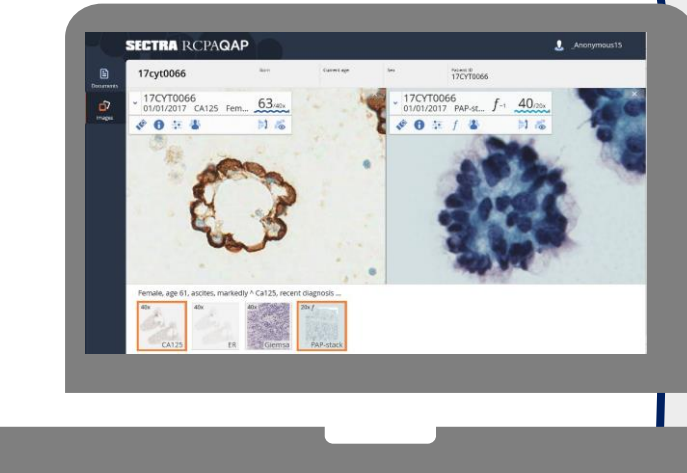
SECTRA RCPAQAP

Anonymous15

Documents

Images

17cyt0066

Born

Current age

Sex

Patient ID
17CYT0066

17CYT0066
01/01/2017 CA125 Fem... 63/40x

17CYT0066
01/01/2017 PAP-st... $f_{-1}$ 40/20x

Female, age 61, ascites, markedly ^ Ca125, recent diagnosis ...

40x
CA125

40x
ER

40x
Giemsa

20x f
PAP-stack